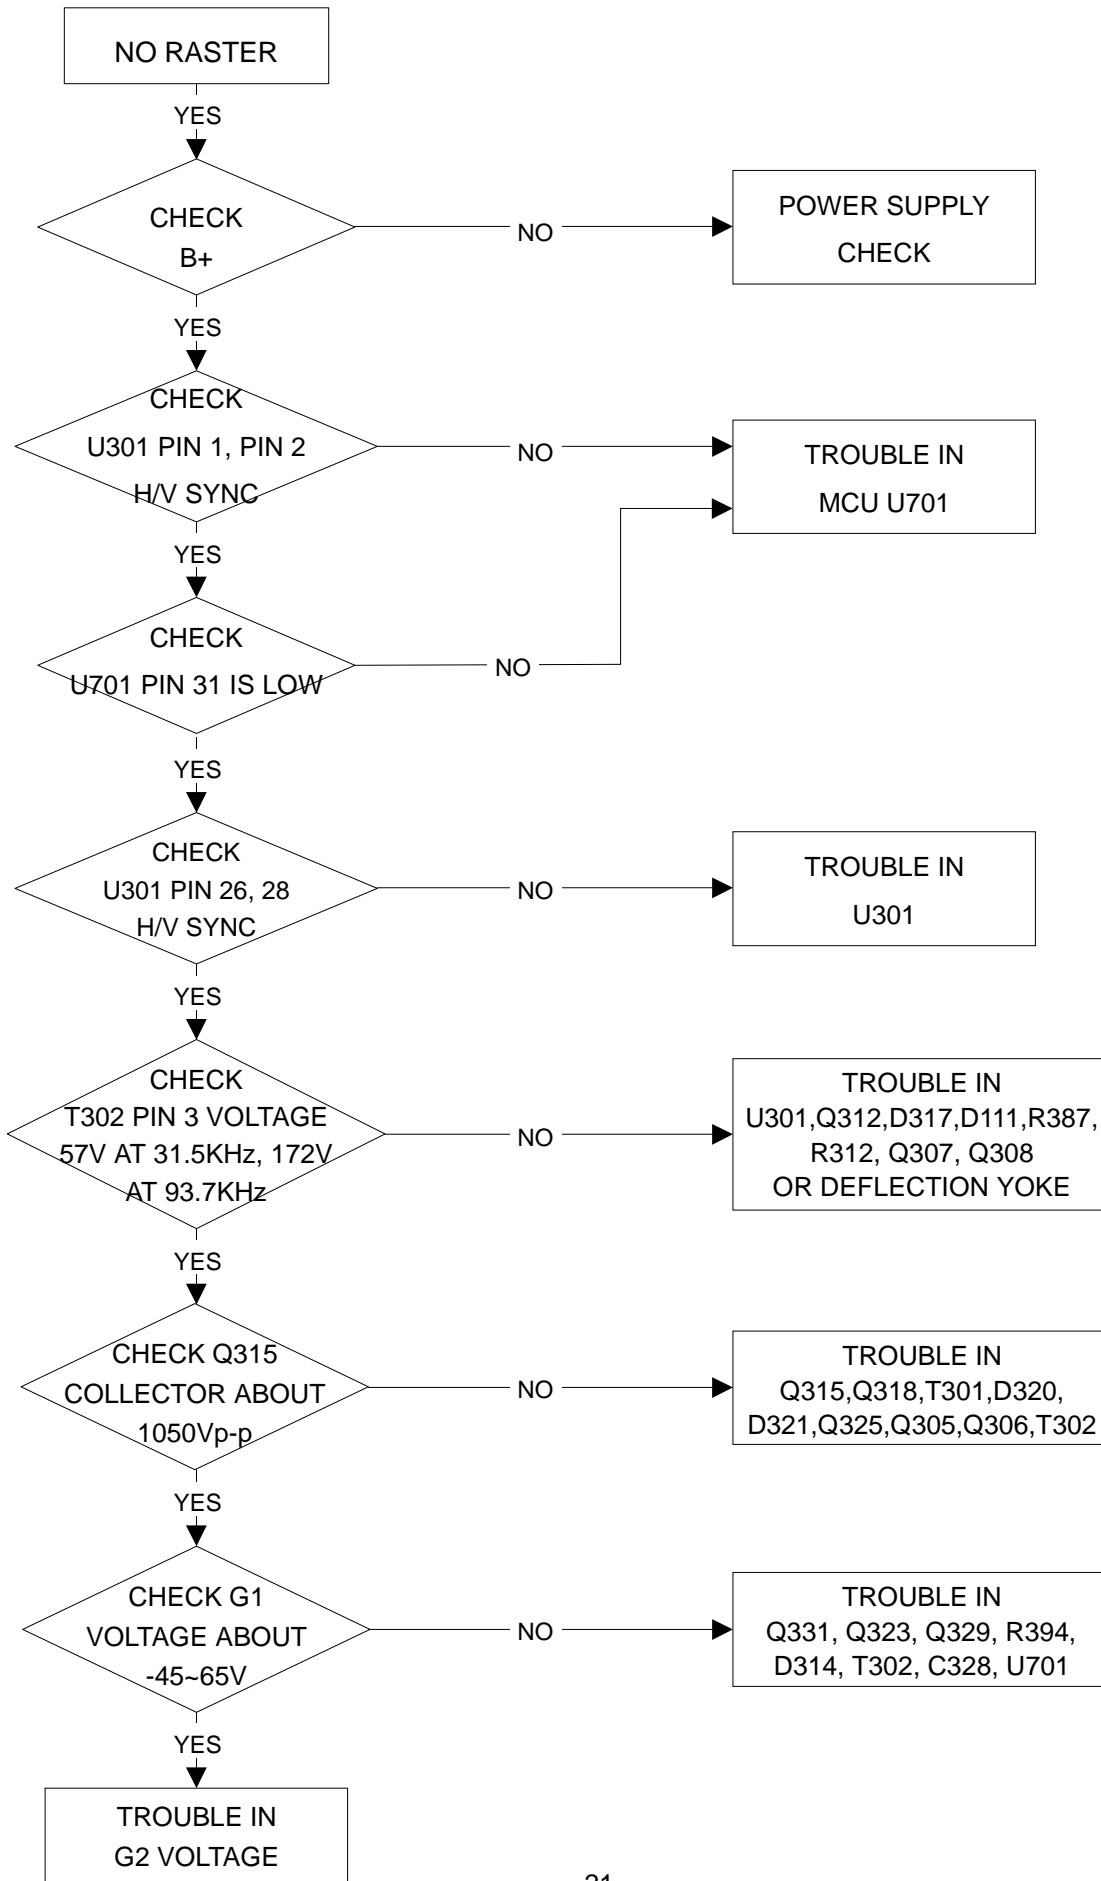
NO RASTER

YES

CHECK B+

NO

POWER SUPPLY CHECK

YES

CHECK U301 PIN 1, PIN 2 H/V SYNC

NO

TROUBLE IN MCU U701

YES

CHECK U701 PIN 31 IS LOW

NO

YES

CHECK U301 PIN 26, 28 H/V SYNC

NO

TROUBLE IN U301

YES

CHECK T302 PIN 3 VOLTAGE 57V AT 31.5KHz, 172V AT 93.7KHz

NO

TROUBLE IN U301,Q312,D317,D111,R387, R312, Q307, Q308 OR DEFLECTION YOKE

YES

CHECK Q315 COLLECTOR ABOUT 1050Vp-p

NO

TROUBLE IN Q315,Q318,T301,D320, D321,Q325,Q305,Q306,T302

YES

CHECK G1 VOLTAGE ABOUT -45~65V

NO

TROUBLE IN Q331, Q323, Q329, R394, D314, T302, C328, U701

YES

TROUBLE IN G2 VOLTAGE

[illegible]